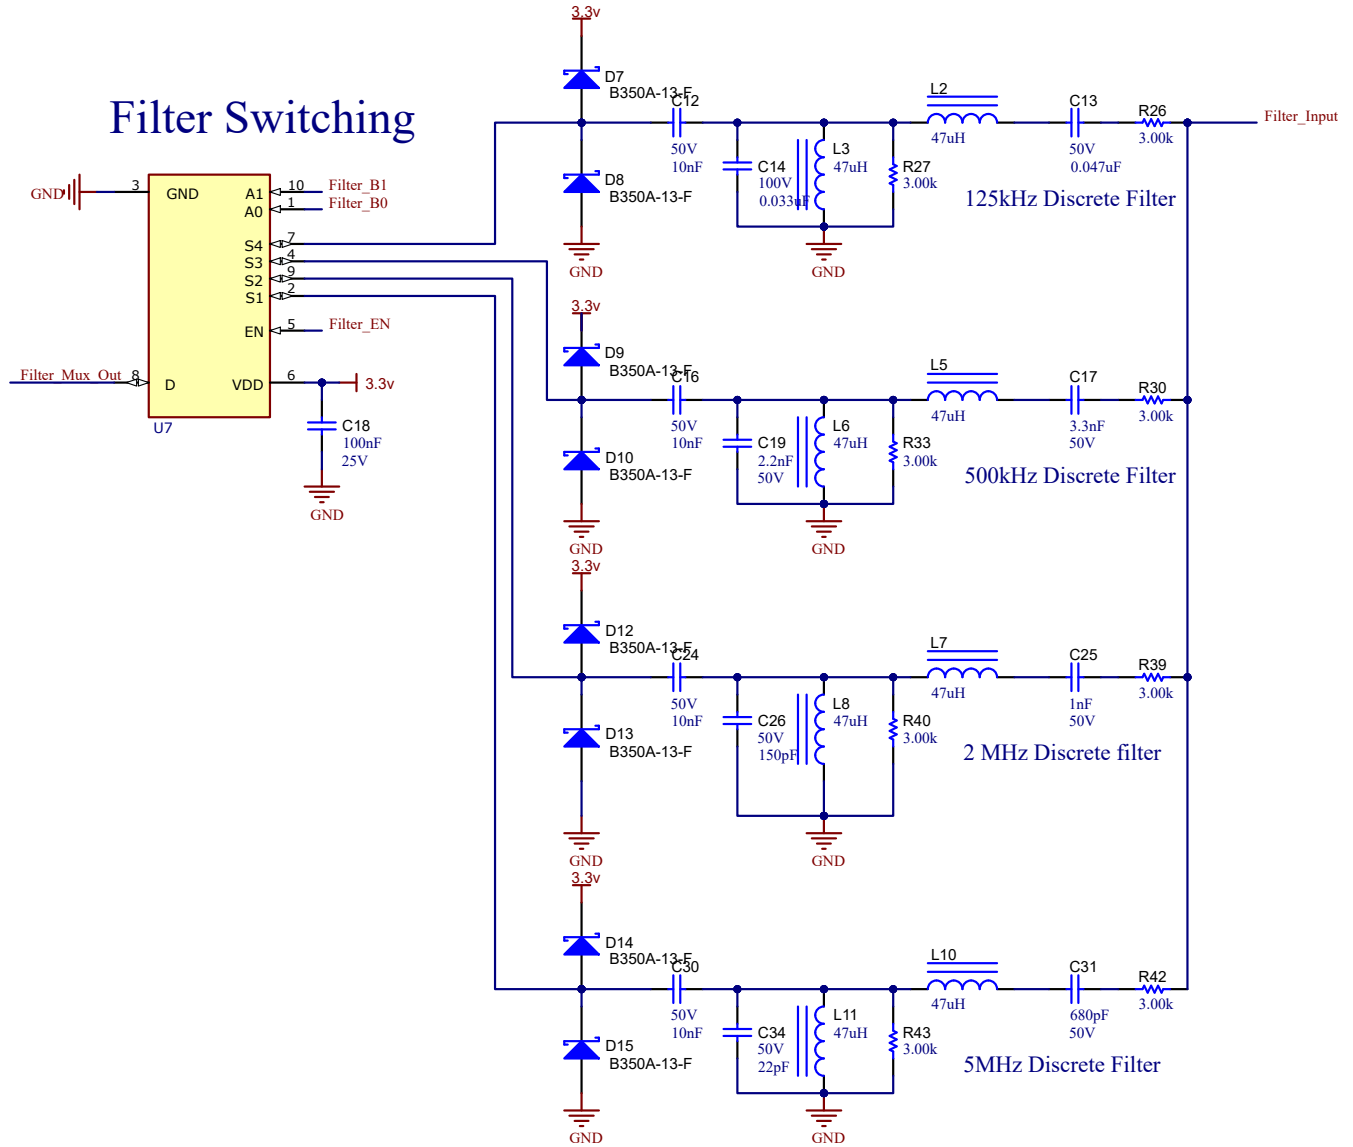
Filter Switching

GND 3 GND A1 10 Filter_B1
A0 1 Filter_B0
S4 7
S3 4
S2 9
S1 2
EN 5 Filter_EN
Filter_Mux_Out 8 D VDD 6 3.3v
U7

C18
100nF
25V
GND

3.3v
D7
B350A-13-F
C12
50V
10nF
D8
B350A-13-F
GND
C14
100V
0.033uF
L3
47uH
R27
3.00k
GND
L2
47uH
C13
50V
0.047uF
R26
3.00k
Filter_Input
125kHz Discrete Filter

3.3v
D9
B350A-13-F
C16
50V
10nF
D10
B350A-13-F
GND
C19
2.2nF
50V
L6
47uH
R33
3.00k
GND
L5
47uH
C17
3.3nF
50V
R30
3.00k
500kHz Discrete Filter

3.3v
D12
B350A-13-F
C24
50V
10nF
D13
B350A-13-F
GND
C26
50V
150pF
L8
47uH
R40
3.00k
GND
L7
47uH
C25
1nF
50V
R39
3.00k
2 MHz Discrete filter

3.3v
D14
B350A-13-F
C30
50V
10nF
D15
B350A-13-F
GND
C34
50V
22pF
L11
47uH
R43
3.00k
GND
L10
47uH
C31
680pF
50V
R42
3.00k
5MHz Discrete Filter